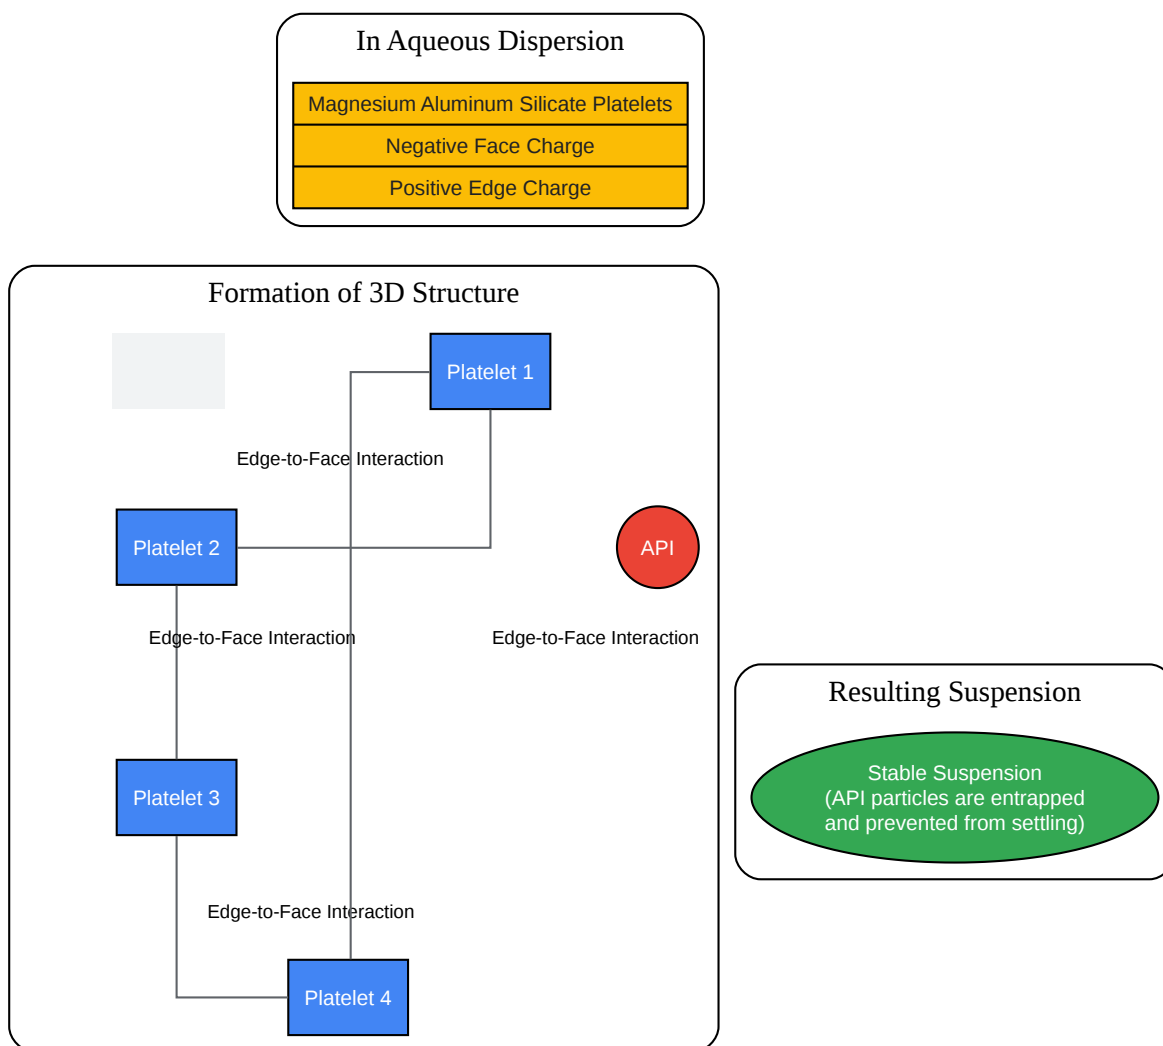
In Aqueous Dispersion

Magnesium Aluminum Silicate Platelets

Negative Face Charge

Positive Edge Charge

Formation of 3D Structure

Platelet 1

Edge-to-Face Interaction

Platelet 2

API

Edge-to-Face Interaction

Edge-to-Face Interaction

Platelet 3

Edge-to-Face Interaction

Platelet 4

Resulting Suspension

Stable Suspension
(API particles are entrapped
and prevented from settling)